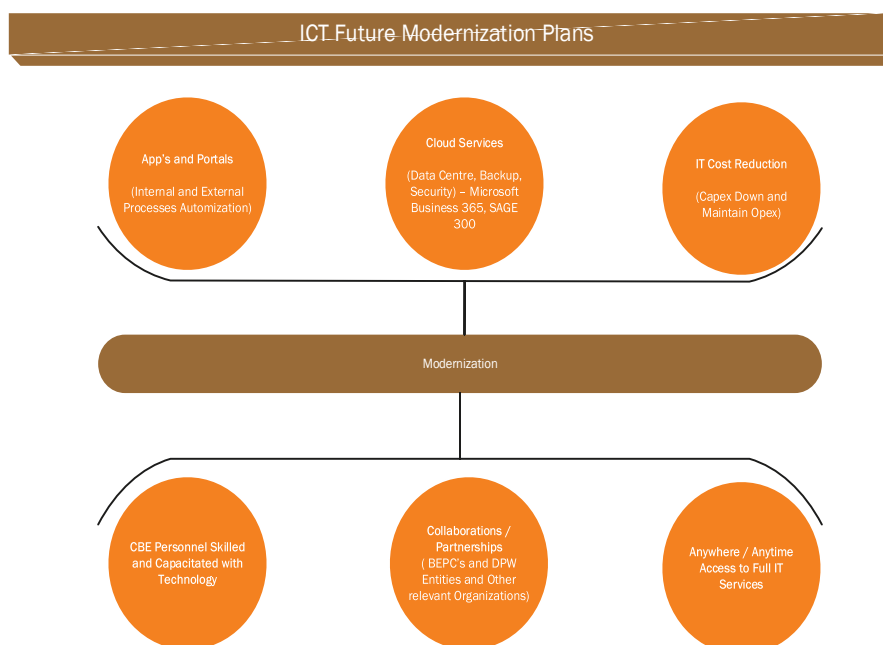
ICT Future Modernization Plans

App's and Portals

(Internal and External Processes Automization)

Cloud Services

(Data Centre, Backup, Security) – Microsoft Business 365, SAGE 300

IT Cost Reduction

(Capex Down and Maintain Opex)

Modernization

CBE Personnel Skilled and Capacitated with Technology

Collaborations / Partnerships ( BEPC's and DPW Entities and Other relevant Organizations)

Anywhere / Anytime Access to Full IT Services